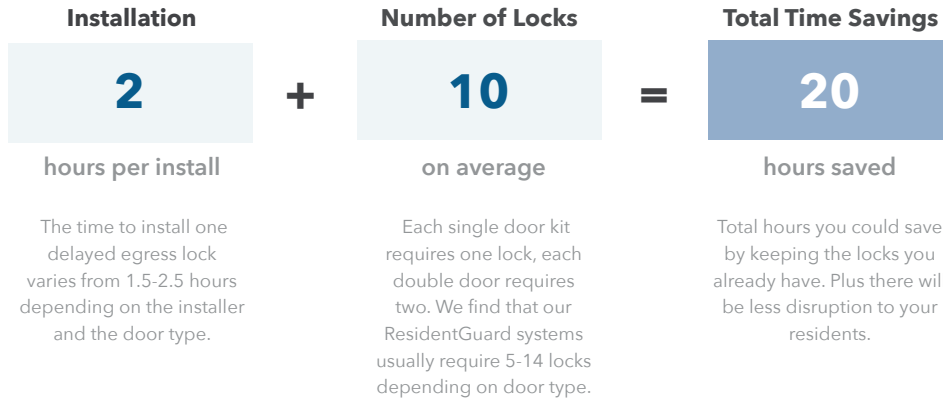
Installation

2

hours per install

The time to install one delayed egress lock varies from 1.5-2.5 hours depending on the installer and the door type.

+

Number of Locks

10

on average

Each single door kit requires one lock, each double door requires two. We find that our ResidentGuard systems usually require 5-14 locks depending on door type.

=

Total Time Savings

20

hours saved

Total hours you could save by keeping the locks you already have. Plus there wil be less disruption to your residents.